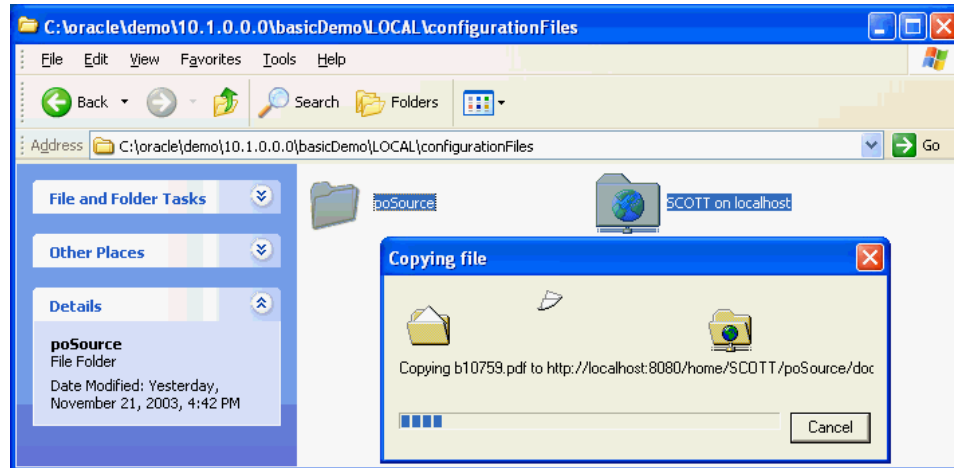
C:\oracle\demo\10.1.0.0.0\basicDemo\LOCAL\configurationFiles

File Edit View Favorites Tools Help

Back Search Folders

Address C:\oracle\demo\10.1.0.0.0\basicDemo\LOCAL\configurationFiles Go

File and Folder Tasks

Other Places

Details

poSource
File Folder
Date Modified: Yesterday, November 21, 2003, 4:42 PM

poSource

SCOTT on localhost

Copying file

Copying b10759.pdf to http://localhost:8080/home/SCOTT/poSource/doc

Cancel